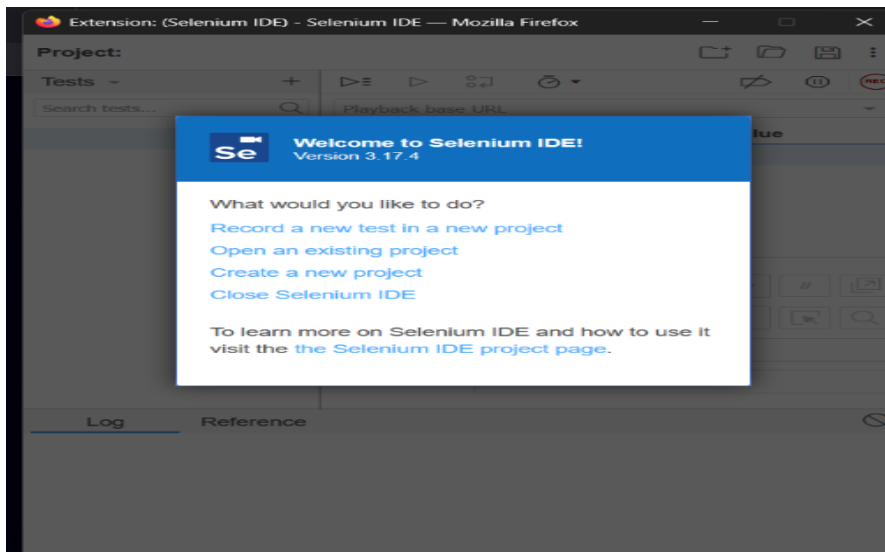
Extension: (Selenium IDE) - Selenium IDE — Mozilla Firefox

Project:

Tests

Search tests...

Playback base URL

lue

Se

Welcome to Selenium IDE!
Version 3.17.4

What would you like to do?

Record a new test in a new project

Open an existing project

Create a new project

Close Selenium IDE

To learn more on Selenium IDE and how to use it visit the the Selenium IDE project page.

Log

Reference